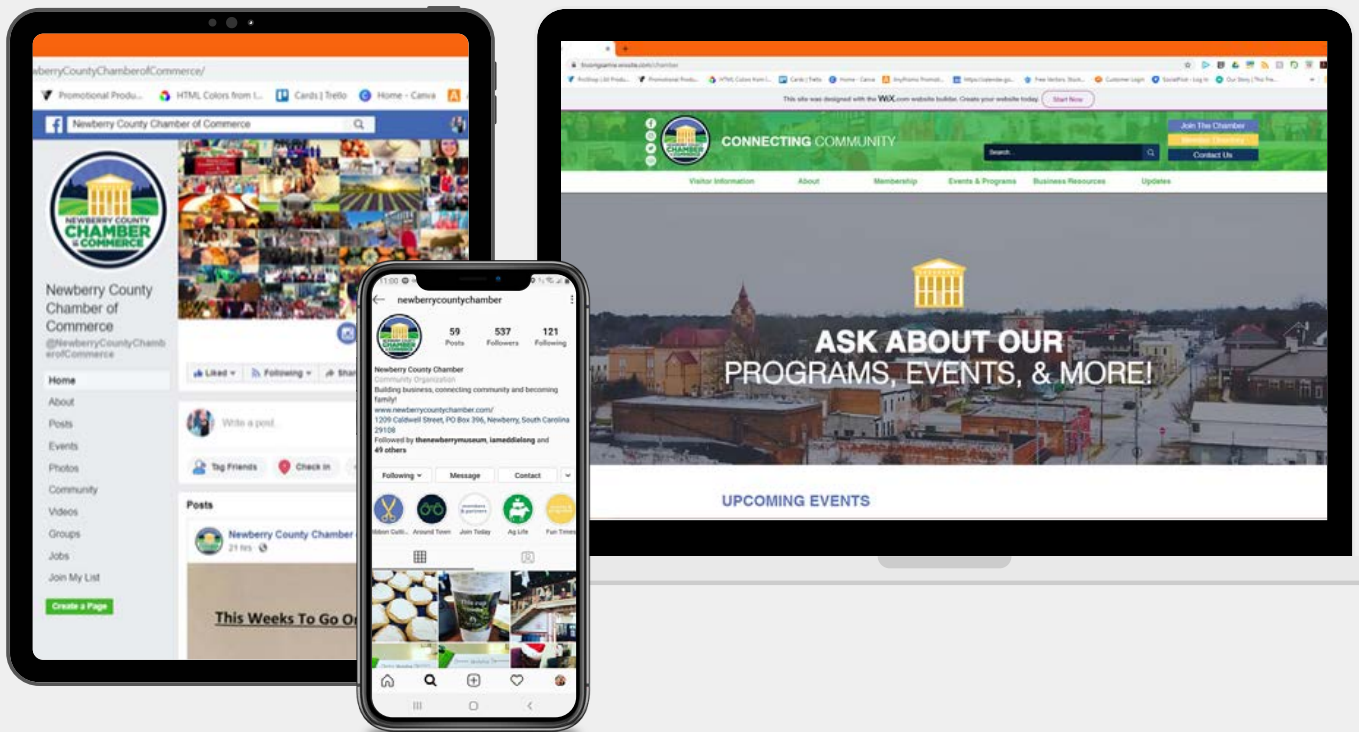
berryCountyChamberofCommerce/

Promotional Produ... HTML Colors from I... Cards | Trello Home - Canva

Newberry County Chamber of Commerce

NEWBERRY COUNTY CHAMBER of COMMERCE

Newberry County Chamber of Commerce
@NewberryCountyChamberofCommerce

Home
About
Posts
Events
Photos
Community
Videos
Groups
Jobs
Join My List

Create a Page

Liked · Following · Share

Write a post...

Tag Friends · Check in

Posts

Newberry County Chamber
21 hrs

This Weeks To Go O

11:00

newberrycountychamber

59 Posts
537 Followers
121 Following

Newberry County Chamber
Community Organization
Building business, connecting community and becoming family!
www.newberrycountychamber.com/
1209 Caldwell Street, PO Box 396, Newberry, South Carolina 29108
Followed by thenewberrymuseum, iameddielong and 49 others

Following · Message · Contact

Ribbon Cutti... · Around Town · Join Today · Ag Life · Fun Times

This site was designed with the WiX.com website builder. Create your website today. Start Now

CONNECTING COMMUNITY

Search...

Join The Chamber
Member Directory
Contact Us

Visitor Information · About · Membership · Events & Programs · Business Resources · Updates

ASK ABOUT OUR
PROGRAMS, EVENTS, & MORE!

UPCOMING EVENTS